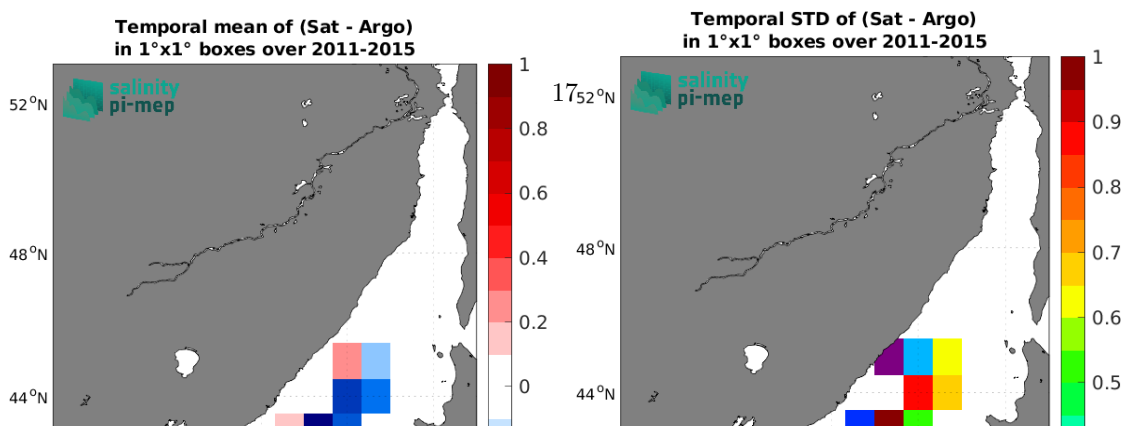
Temporal mean of (Sat - Argo)
in 1°x1° boxes over 2011-2015

salinity
pi-mep

52°N
48°N
44°N

1
0.8
0.6
0.4
0.2
0

Temporal STD of (Sat - Argo)
in 1°x1° boxes over 2011-2015

17

salinity
pi-mep

52°N
48°N
44°N

1
0.9
0.8
0.7
0.6
0.5